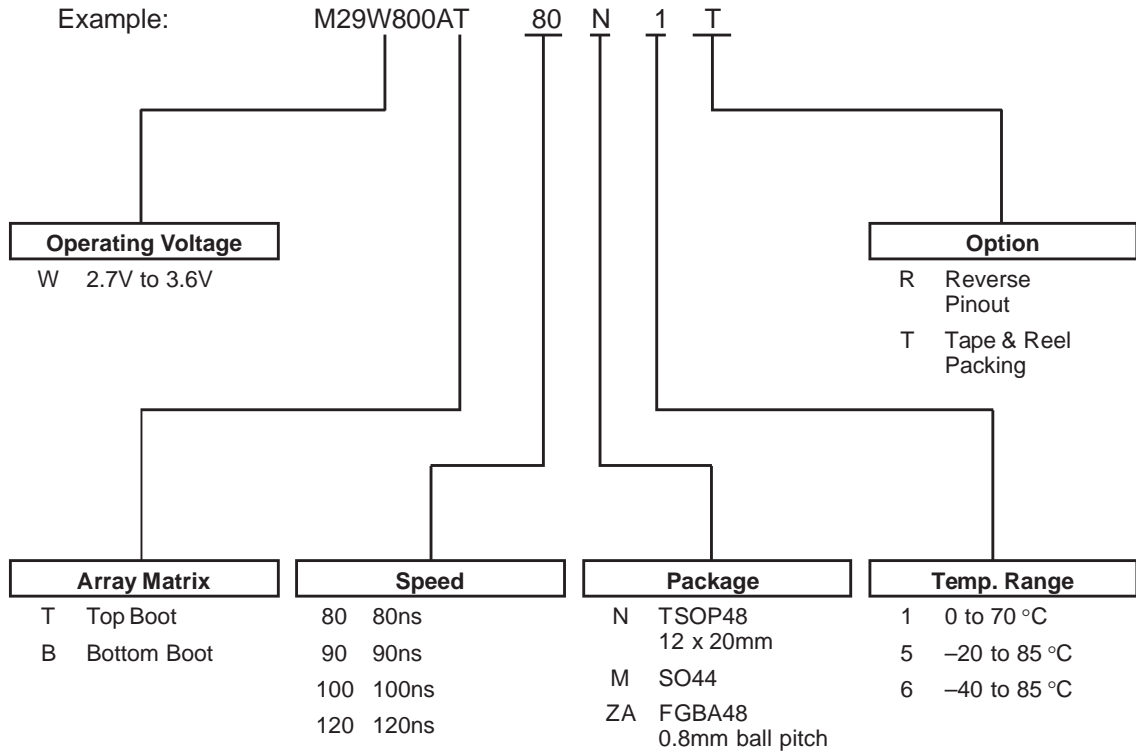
Example: M29W800AT 80 N 1 T

Operating Voltage
W 2.7V to 3.6V

Option
R Reverse Pinout
T Tape & Reel Packing

Array Matrix
T Top Boot
B Bottom Boot

Speed
80 80ns
90 90ns
100 100ns
120 120ns

Package
N TSOP48 12 x 20mm
M SO44
ZA FGBA48 0.8mm ball pitch

Temp. Range
1 0 to 70 °C
5 –20 to 85 °C
6 –40 to 85 °C